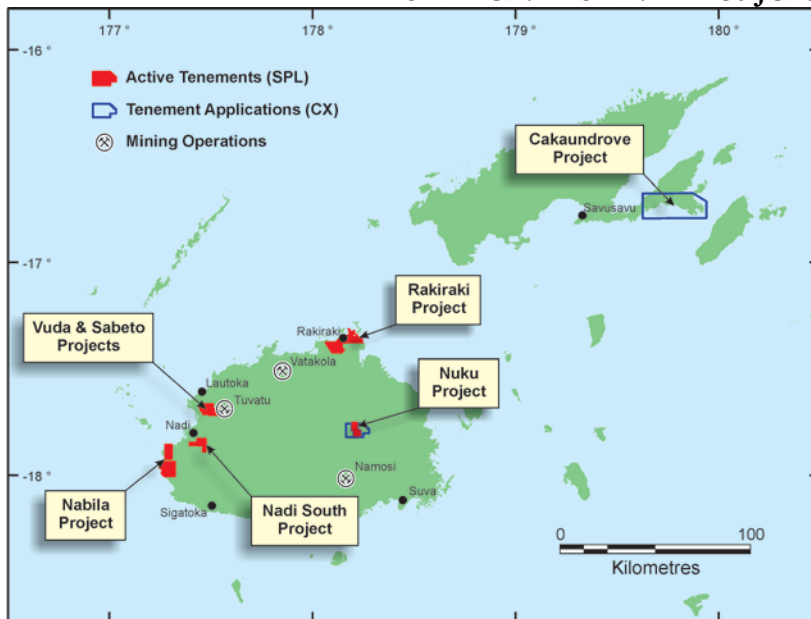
177° 178° 179° 180°

-16°

-17°

-18°

Active Tenements (SPL)

Tenement Applications (CX)

Mining Operations

Cakaundrove Project

Savusavu

Rakiraki Project

Rakiraki

Vatakola

Vuda & Sabeto Projects

Lautoka

Tuvatu

Nadi

Nuku Project

Namosi

Suva

Nabila Project

Sigatoka

Nadi South Project

0 100

Kilometres